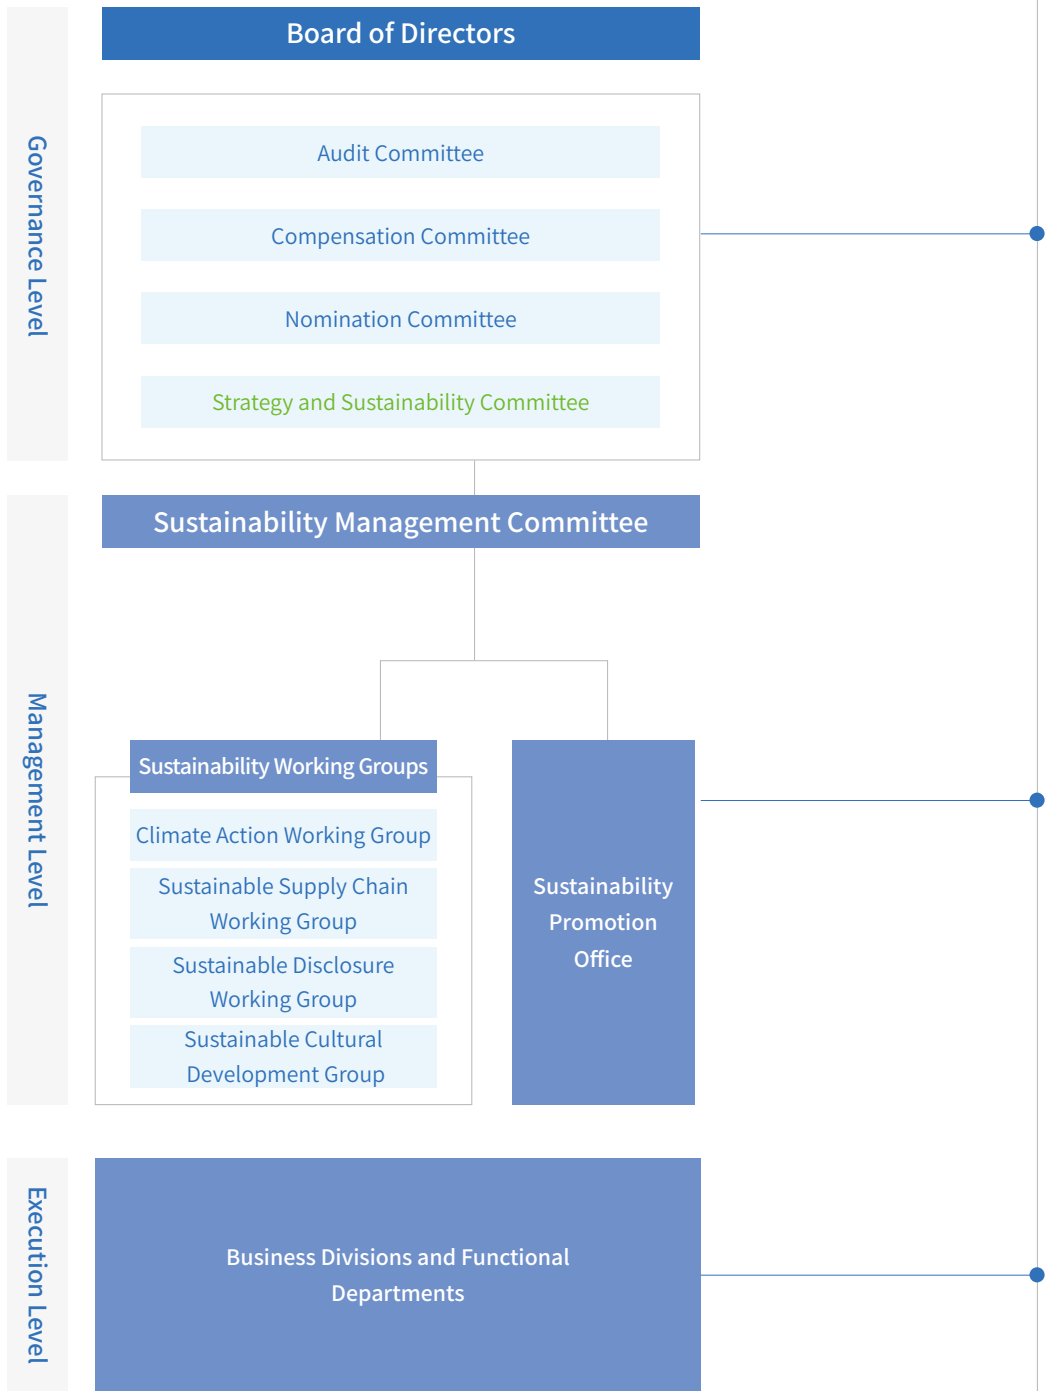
Governance Level

Board of Directors

Audit Committee

Compensation Committee

Nomination Committee

Strategy and Sustainability Committee

Management Level

Sustainability Management Committee

Sustainability Working Groups

Climate Action Working Group

Sustainable Supply Chain Working Group

Sustainable Disclosure Working Group

Sustainable Cultural Development Group

Sustainability Promotion Office

Execution Level

Business Divisions and Functional Departments